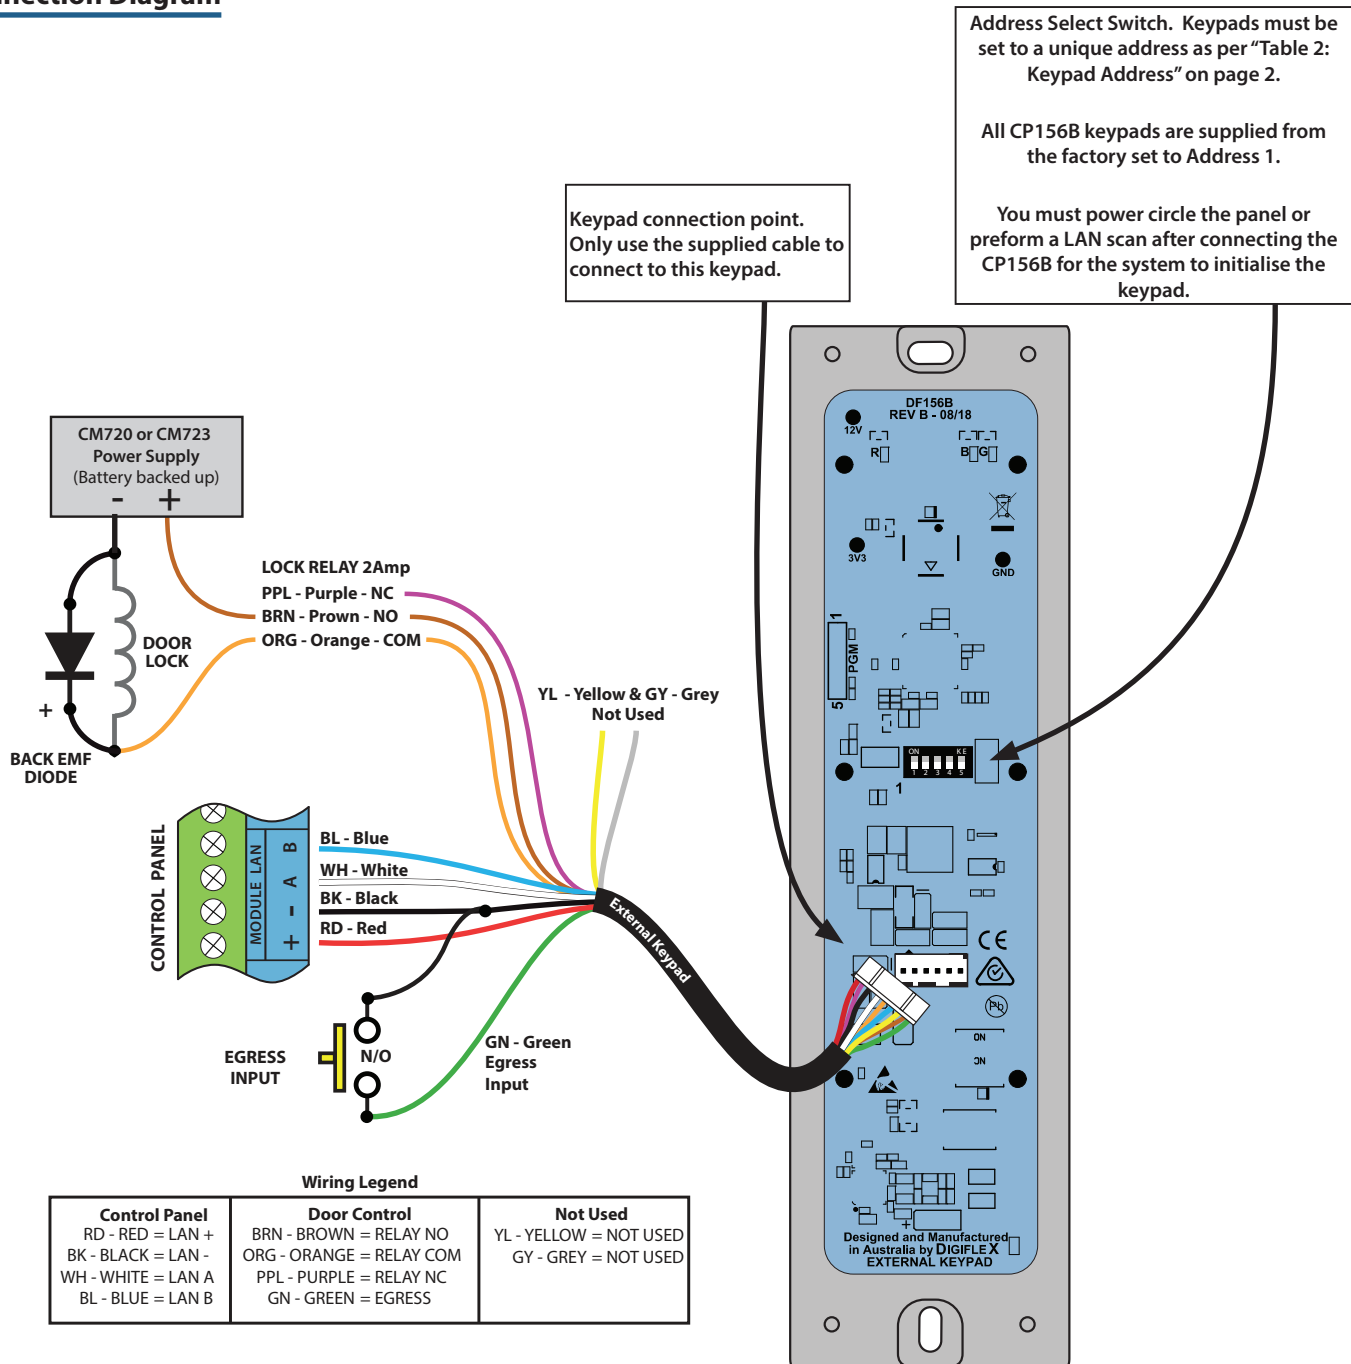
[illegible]nection Diagram

Address Select Switch. Keypads must be set to a unique address as per "Table 2: Keypad Address" on page 2.

All CP156B keypads are supplied from the factory set to Address 1.

You must power circle the panel or preform a LAN scan after connecting the CP156B for the system to initialise the keypad.

Keypad connection point. Only use the supplied cable to connect to this keypad.

CM720 or CM723
Power Supply
(Battery backed up)
- +

DOOR LOCK

+

BACK EMF DIODE

LOCK RELAY 2Amp
PPL - Purple - NC
BRN - Prown - NO
ORG - Orange - COM

YL - Yellow & GY - Grey
Not Used

CONTROL PANEL

MODULE LAN
B
A
-
+

BL - Blue
WH - White
BK - Black
RD - Red

External Keypad

EGRESS INPUT

N/O

GN - Green
Egress
Input

DF156B
REV B - 08/18
12V
R
B G
3V3
GND
1
PGM
5
ON
1 2 3 4 5
1
CE
ON
ON
Designed and Manufactured in Australia by DIGIFLEX
EXTERNAL KEYPAD

Wiring Legend

| Control Panel | Door Control | Not Used |
|---|---|---|
| RD - RED = LAN +<br>BK - BLACK = LAN -<br>WH - WHITE = LAN A<br>BL - BLUE = LAN B | BRN - BROWN = RELAY NO<br>ORG - ORANGE = RELAY COM<br>PPL - PURPLE = RELAY NC<br>GN - GREEN = EGRESS | YL - YELLOW = NOT USED<br>GY - GREY = NOT USED |